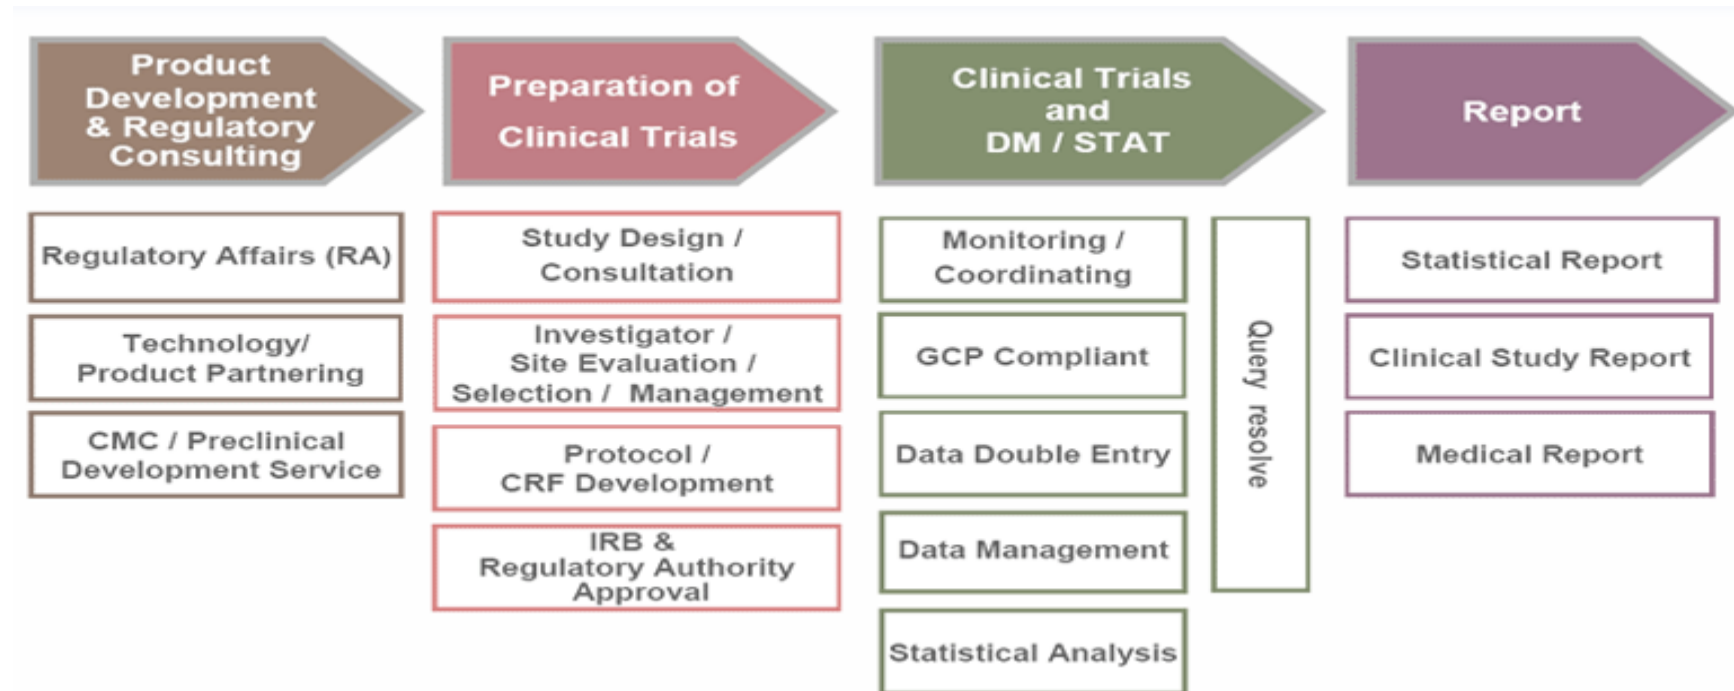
Product Development & Regulatory Consulting

Regulatory Affairs (RA)

Technology/ Product Partnering

CMC / Preclinical Development Service

Preparation of Clinical Trials

Study Design / Consultation

Investigator / Site Evaluation / Selection / Management

Protocol / CRF Development

IRB & Regulatory Authority Approval

Clinical Trials and DM / STAT

Monitoring / Coordinating

GCP Compliant

Data Double Entry

Data Management

Statistical Analysis

Query resolve

Report

Statistical Report

Clinical Study Report

Medical Report